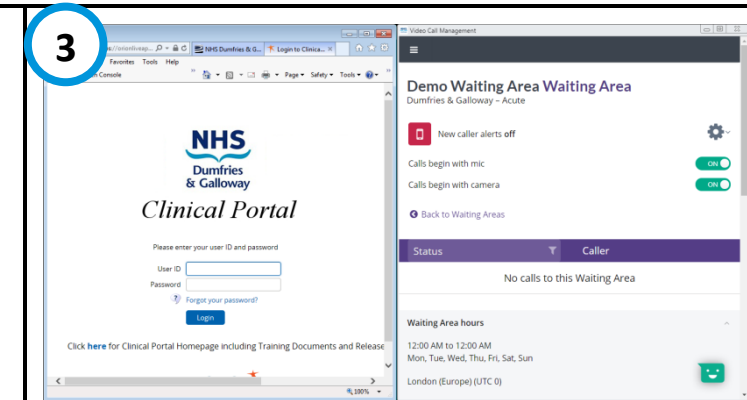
3

://orionliveap... NHS Dumfries & G... Login to Clinica...

Favorites Tools Help

h Console

Page Safety Tools

NHS
Dumfries
& Galloway

Clinical Portal

Please enter your user ID and password

User ID

Password

Forgot your password?

Login

Click here for Clinical Portal Homepage including Training Documents and Release

100%

Video Call Management

Demo Waiting Area Waiting Area

Dumfries & Galloway – Acute

New caller alerts off

Calls begin with mic ON

Calls begin with camera ON

Back to Waiting Areas

| Status | Caller |
|---|---|
| No calls to this Waiting Area | |

Waiting Area hours

12:00 AM to 12:00 AM
Mon, Tue, Wed, Thu, Fri, Sat, Sun

London (Europe) (UTC 0)